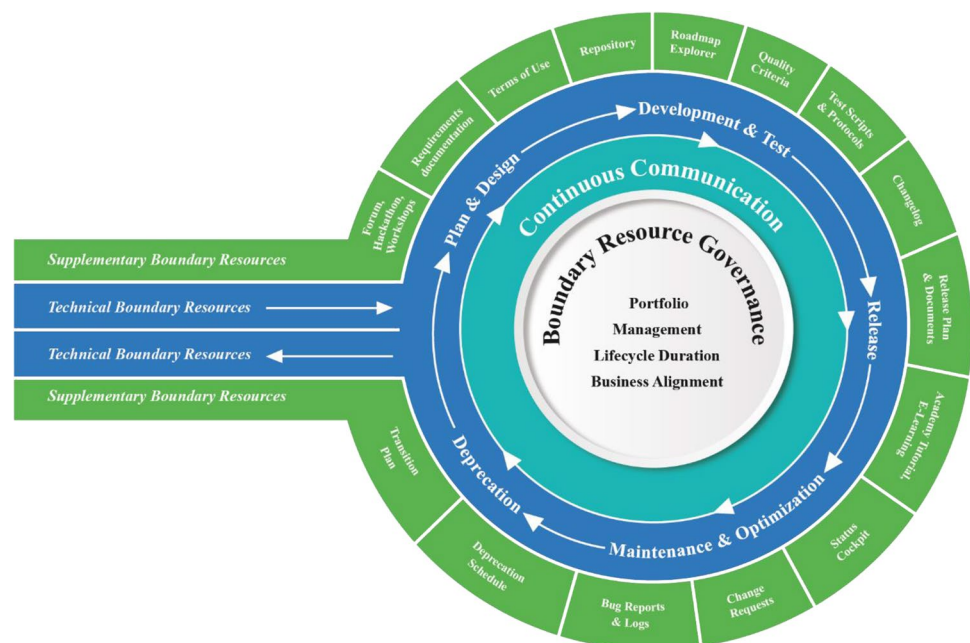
Supplementary Boundary Resources

Technical Boundary Resources

Technical Boundary Resources

Supplementary Boundary Resources

Forum, Hackathon, Workshops

Requirements documentation

Terms of Use

Repository

Roadmap Explorer

Quality Criteria

Test Scripts & Protocols

Changelog

Release Plan & Documents

Academy Tutorial, E-Learning

Status Cockpit

Change Requests

Bug Reports & Logs

Deprecation Schedule

Transition Plan

Plan & Design

Development & Test

Release

Maintenance & Optimization

Deprecation

Continuous Communication

Boundary Resource Governance

Portfolio Management

Lifecycle Duration

Business Alignment